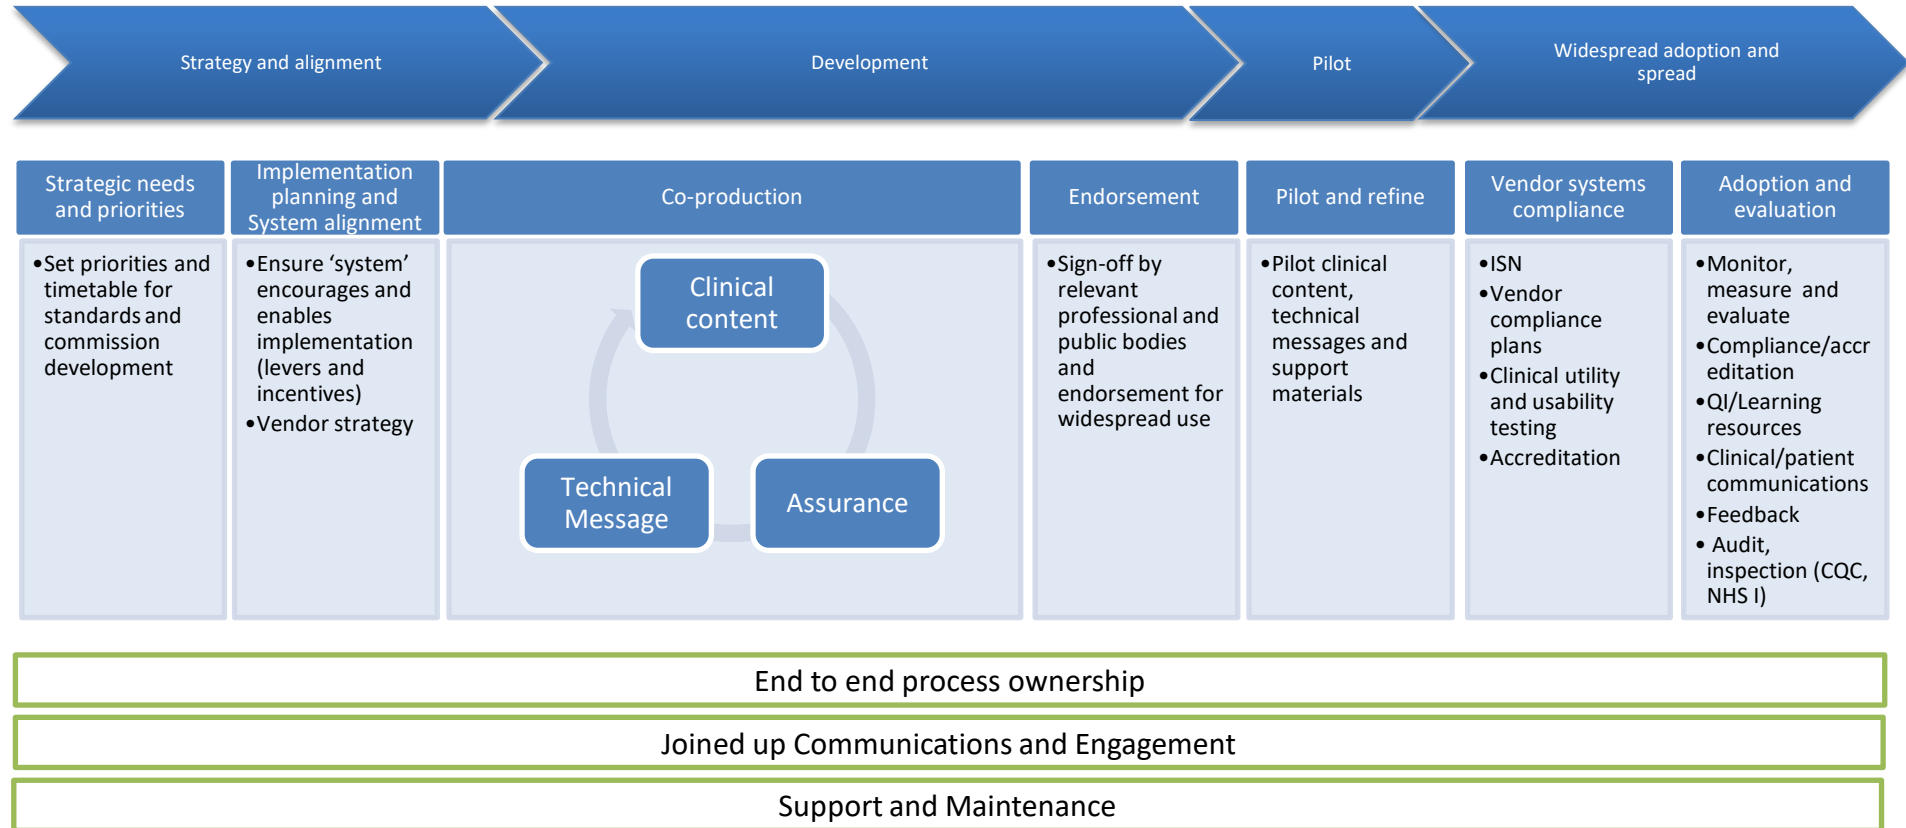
Strategy and alignment

Development

Pilot

Widespread adoption and spread

| Strategic needs and priorities | Implementation planning and System alignment | Co-production | Endorsement | Pilot and refine | Vendor systems compliance | Adoption and evaluation |
|---|---|---|---|---|---|---|
| •Set priorities and timetable for standards and commission development | •Ensure 'system' encourages and enables implementation (levers and incentives) •Vendor strategy | Clinical content, Technical Message, Assurance | •Sign-off by relevant professional and public bodies and endorsement for widespread use | •Pilot clinical content, technical messages and support materials | •ISN •Vendor compliance plans •Clinical utility and usability testing •Accreditation | •Monitor, measure and evaluate •Compliance/accreditation •QI/Learning resources •Clinical/patient communications •Feedback • Audit, inspection (CQC, NHS I) |

End to end process ownership

Joined up Communications and Engagement

Support and Maintenance